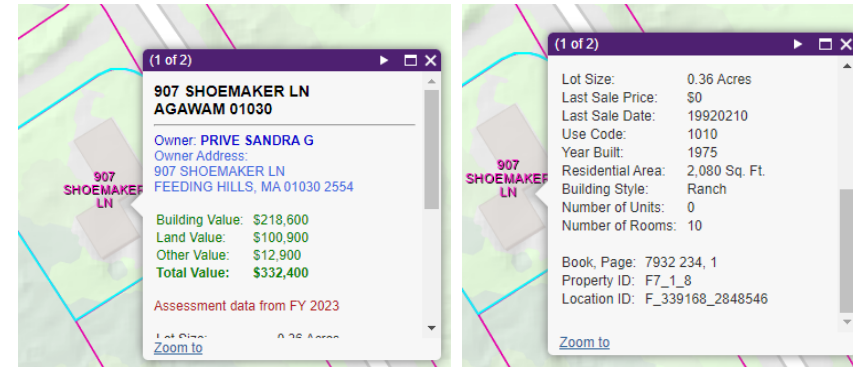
907 SHOEMAKER LN

(1 of 2)

907 SHOEMAKER LN
AGAWAM 01030

Owner: PRIVE SANDRA G
Owner Address:
907 SHOEMAKER LN
FEEDING HILLS, MA 01030 2554

| Building Value: | $218,600 |
|---|---|
| Land Value: | $100,900 |
| Other Value: | $12,900 |
| Total Value: | $332,400 |

Assessment data from FY 2023

Lot Size: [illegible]

Zoom to

907 SHOEMAKER LN

(1 of 2)

| Lot Size: | 0.36 Acres |
|---|---|
| Last Sale Price: | $0 |
| Last Sale Date: | 19920210 |
| Use Code: | 1010 |
| Year Built: | 1975 |
| Residential Area: | 2,080 Sq. Ft. |
| Building Style: | Ranch |
| Number of Units: | 0 |
| Number of Rooms: | 10 |

Book, Page: 7932 234, 1
Property ID: F7_1_8
Location ID: F_339168_2848546

Zoom to